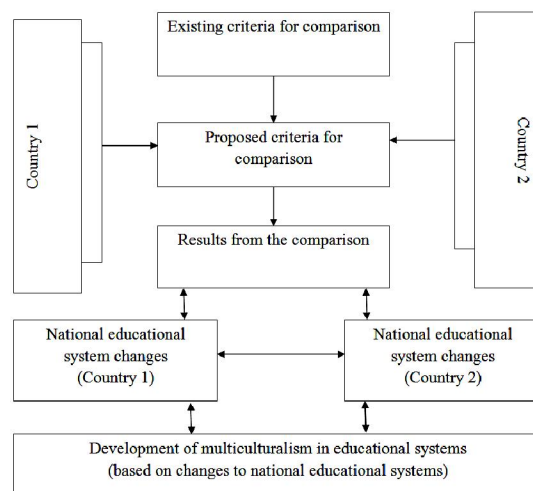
Existing criteria for comparison

Country 1

Proposed criteria for comparison

Country 2

Results from the comparison

National educational system changes (Country 1)

National educational system changes (Country 2)

Development of multiculturalism in educational systems (based on changes to national educational systems)